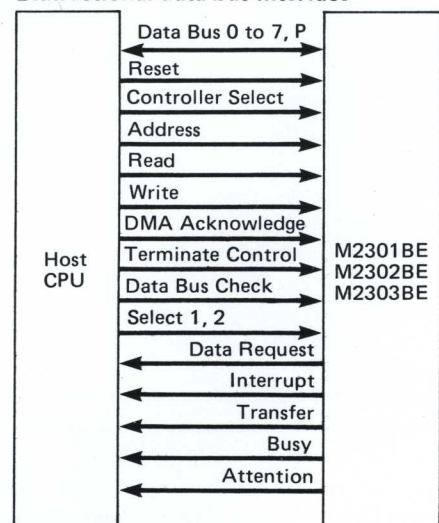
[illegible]

Data Bus 0 to 7, P

Reset

Controller Select

Address

Read

Write

DMA Acknowledge

Host CPU

Terminate Control

Data Bus Check

Select 1, 2

M2301BE
M2302BE
M2303BE

Data Request

Interrupt

Transfer

Busy

Attention